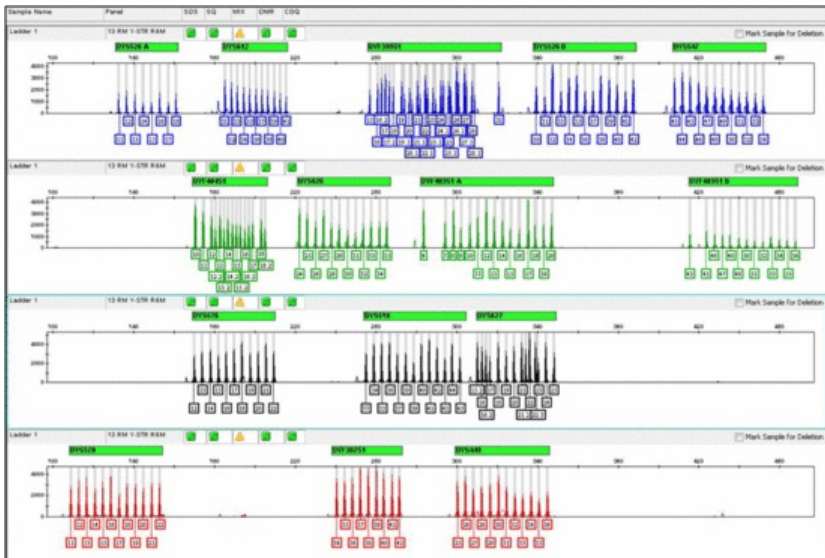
| Sample Name | Panel | SDS | SQ | MRX | DMR | CGQ |
|---|---|---|---|---|---|---|

Ladder 1 13 RM Y-STR RAM

Mark Sample for Deletion

DYS526 A DYS692 DYF399S1 DYS526 B DYS547

100 140 180 220 260 300 340 380 420 460

4000 3000 2000 1000 0

Ladder 1 13 RM Y-STR RAM

Mark Sample for Deletion

DYF404S1 DYS570 DYF403S1 A DYF403S1 B

100 140 180 220 260 300 340 380 420 460

4000 3000 2000 1000 0

Ladder 1 13 RM Y-STR RAM

Mark Sample for Deletion

DYS576 DYS518 DYS627

100 140 180 220 260 300 340 380 420 460

4000 2000 0

Ladder 1 13 RM Y-STR RAM

Mark Sample for Deletion

DYS528 DYF387S1 DYS449

100 140 180 220 260 300 340 380 420 460

4000 2000 0